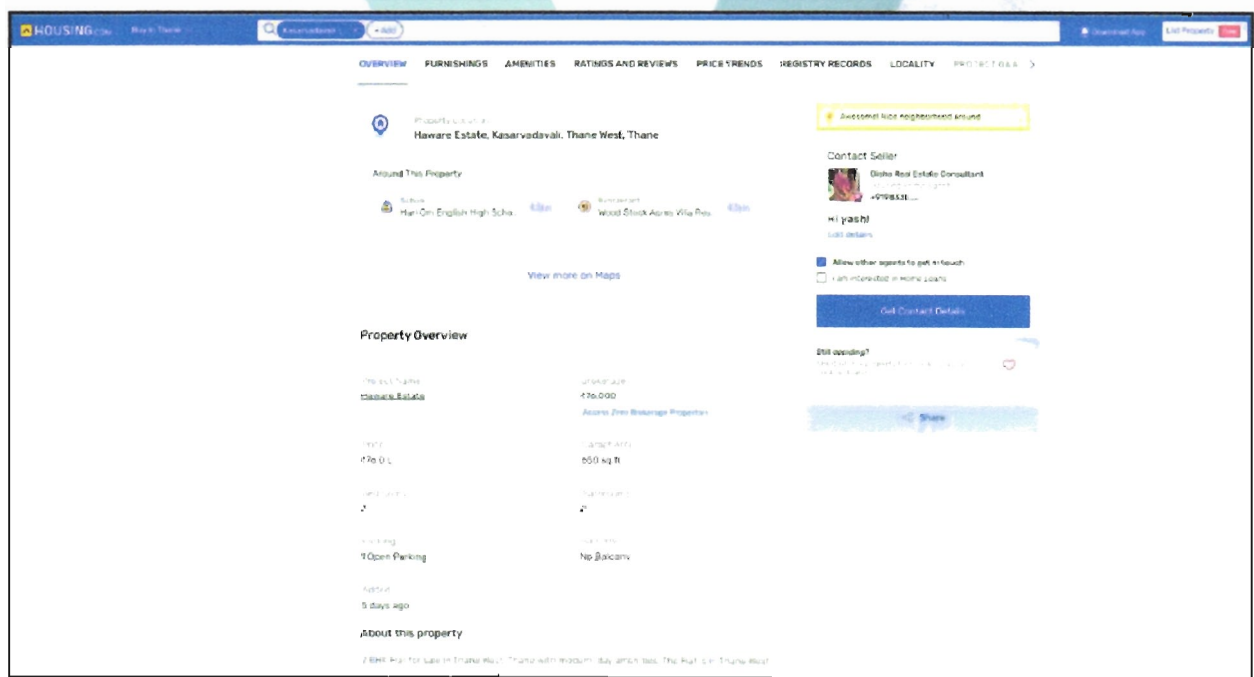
HOUSING.com Buy in Thane

Kasarvadavali + Add

Download App List Property Free

OVERVIEW FURNISHINGS AMENITIES RATINGS AND REVIEWS PRICE TRENDS REGISTRY RECORDS LOCALITY PROJECT Q&A >

Property Location
Haware Estate, Kasarvadavali, Thane West, Thane

Around This Property

School
Hari Om English High Scho... 4.0km

Restaurant
Wood Stock Aqua Vila Res... 4.0km

View more on Maps

Property Overview

Project Name
Haware Estate

Brokerage
₹76,000

Access Zero Brokerage Properties

Price
₹76.0 L

Carpet Area
650 sq.ft

Bedrooms
2

Bathrooms
2

Parking
1 Open Parking

Balcony
No Balcony

Added
5 days ago

About this property

2 BHK Flat for sale in Thane West, Thane with modern day amenities. The Flat is in Thane West

Awesome! Nice neighborhood around

Contact Seller

Disha Real Estate Consultant
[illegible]
+9198531....

Hi yash!
Edit details

Allow other agents to get in touch
I am interested in Home Loans

Get Contact Details

Still deciding?
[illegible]

Share